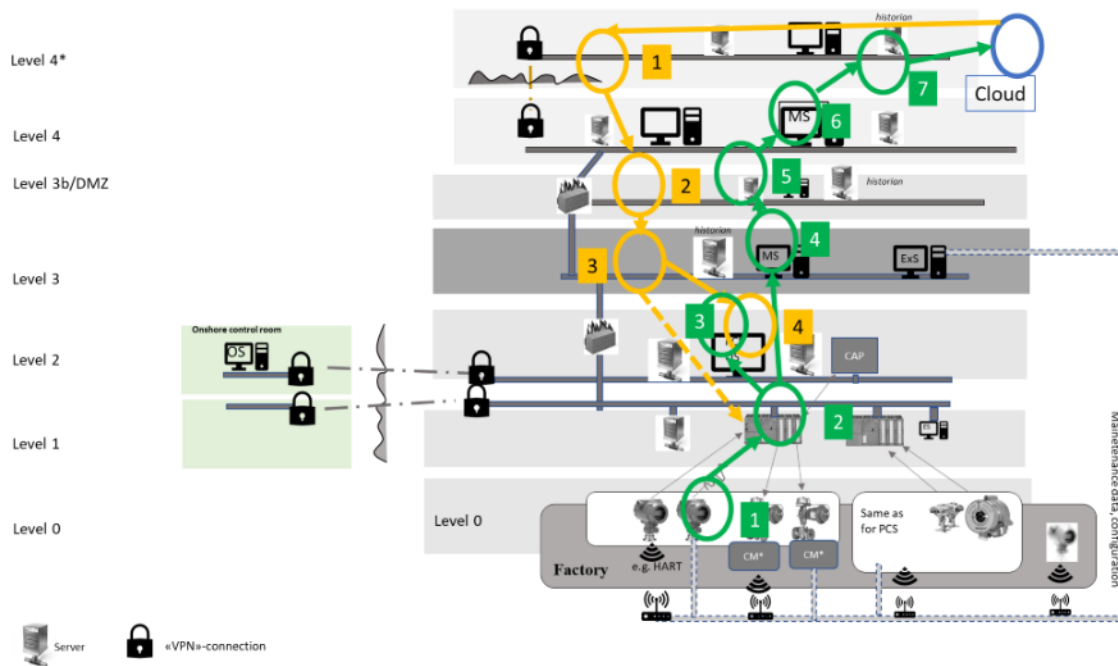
Level 4*

Level 4

Level 3b/DMZ

Level 3

Level 2

Level 1

Level 0

historian

1

7

Cloud

MS

6

2

5

historian

historian

4

MS

ExS

3

3

4

Onshore control room

OS

CAP

2

Level 0

1

Same as for PCS

e.g. HART

CM*

CM*

Factory

Maintenance data, configuration

Server

«VPN»-connection